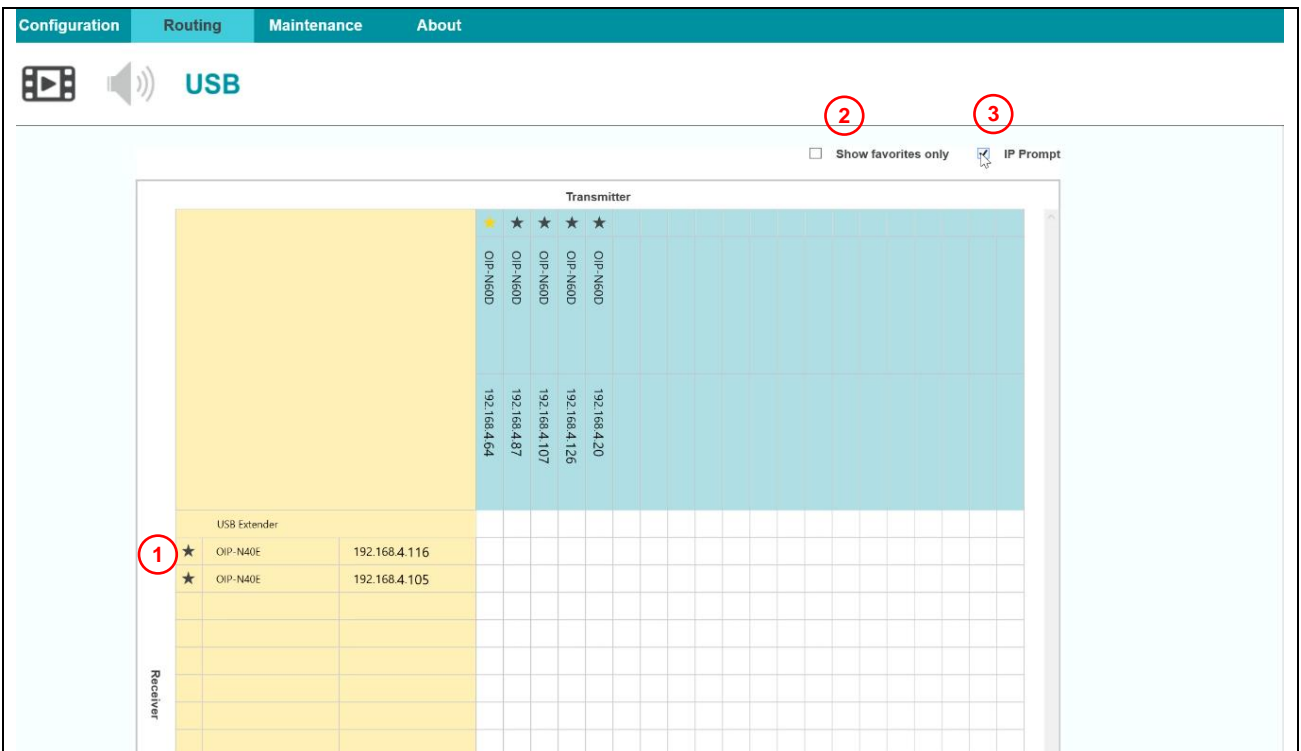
Configuration Routing Maintenance About

USB

2

3

Show favorites only

IP Prompt

Transmitter

| ★ | ★ | ★ | ★ | ★ |
|---|---|---|---|---|
| OIP-N60D | OIP-N60D | OIP-N60D | OIP-N60D | OIP-N60D |
| 192.168.4.64 | 192.168.4.87 | 192.168.4.107 | 192.168.4.126 | 192.168.4.20 |

USB Extender

1

| ★ | OIP-N40E | 192.168.4.116 |
|---|---|---|
| ★ | OIP-N40E | 192.168.4.105 |

Receiver